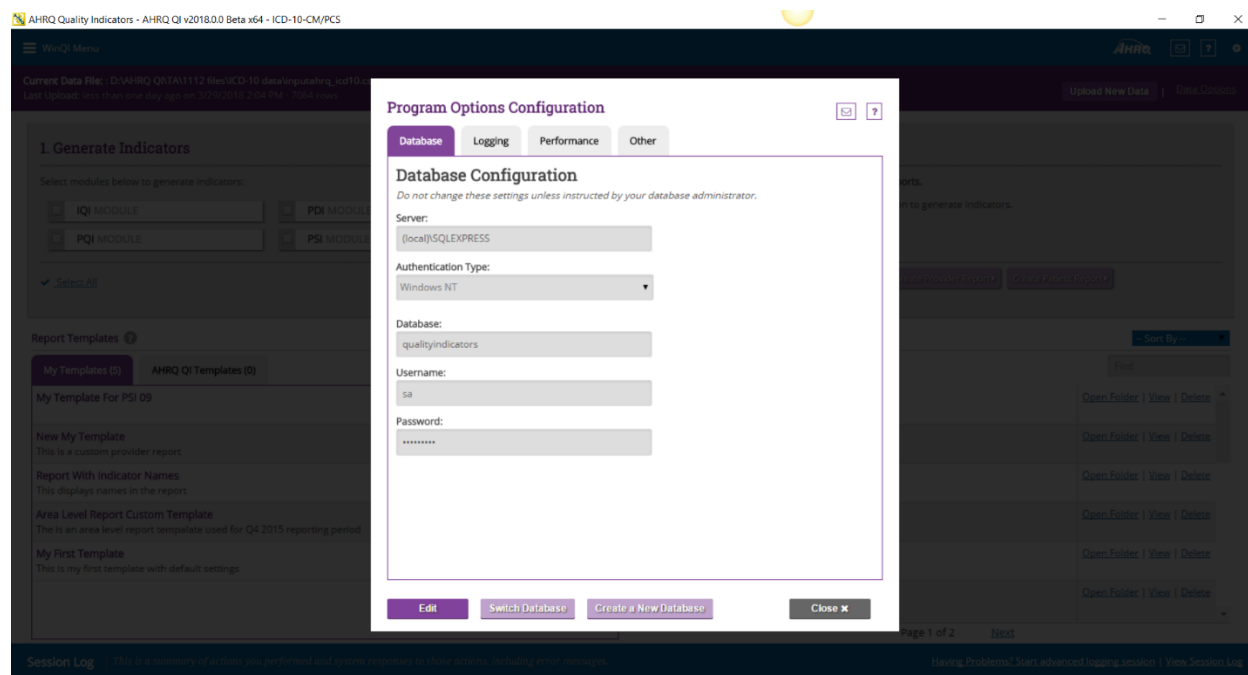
AHRQ Quality Indicators - AHRQ QI v2018.0.0 Beta x64 - ICD-10-CM/PCS

WinQI Menu

AHRQ

Current Data File : D:\AHRQ QRTA\1112 files\ICD-10 data\inputahrq_icd10.c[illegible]
Last Upload: less than one day ago on 3/29/2018 2:04 PM - 7064 rows

Upload New Data | Data Options

1. Generate Indicators

Select modules below to generate indicators:

IQI MODULE
PDI MODULE
PQI MODULE
PSI MODULE

Select All

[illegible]orts.
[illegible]n to generate indicators.

Report Templates

My Templates (5)
AHRQ QI Templates (0)

My Template For PSI 09

New My Template
This is a custom provider report

Report With Indicator Names
This displays names in the report

Area Level Report Custom Template
The is an area level report templatate used for Q4 2015 reporting period

My First Template
This is my first template with default settings

-- Sort By --

Open Folder | View | Delete
Open Folder | View | Delete
Open Folder | View | Delete
Open Folder | View | Delete
Open Folder | View | Delete
Open Folder | View | Delete

Page 1 of 2 Next

Session Log This is a summary of actions you performed and system responses to those actions, including error messages.

Having Problems? Start advanced logging session | View Session Log

Program Options Configuration

Database
Logging
Performance
Other

Database Configuration
Do not change these settings unless instructed by your database administrator.

Server:
(local)\SQLEXPRESS

Authentication Type:
Windows NT

Database:
qualityindicators

Username:
sa

Password:
•••••••••

Edit
Switch Database
Create a New Database
Close ✖